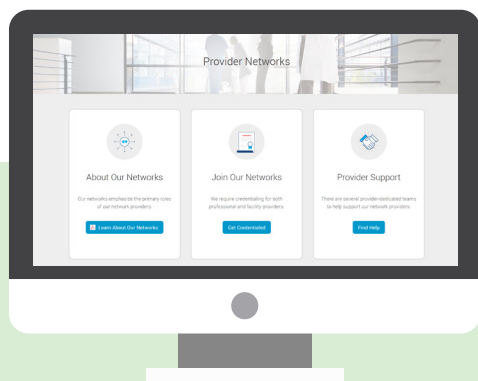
Provider Networks

About Our Networks

Our networks emphasize the primary roles of our network providers.

Learn About Our Networks

Join Our Networks

We require credentialing for both professional and facility providers.

Get Credentialed

Provider Support

There are several provider-dedicated teams to help support our network providers.

Find Help